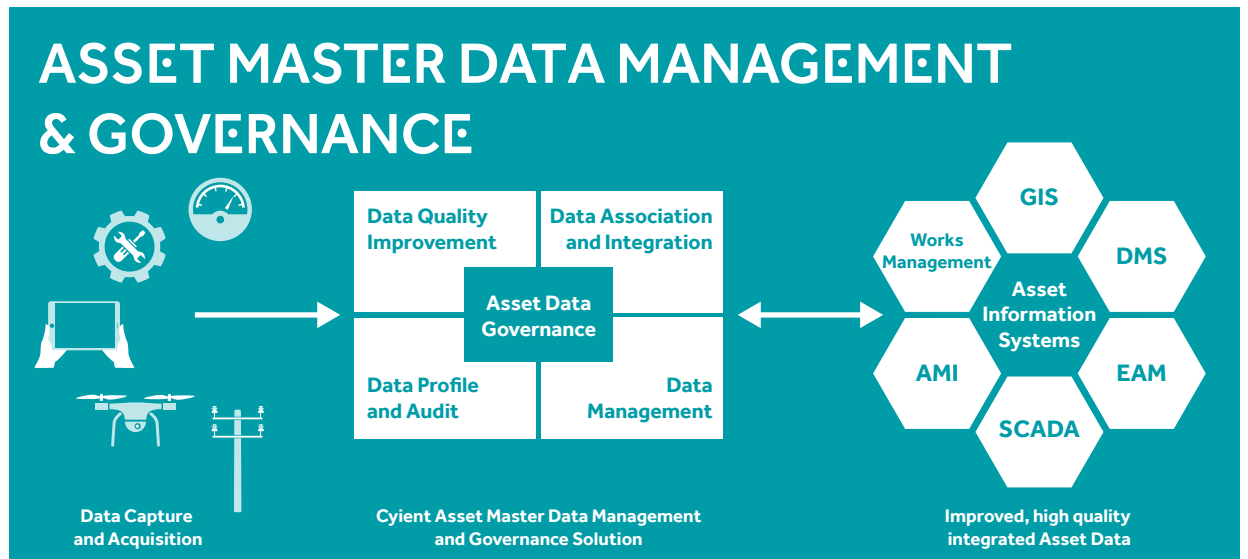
ASSET MASTER DATA MANAGEMENT & GOVERNANCE

Data Quality Improvement

Data Association and Integration

Asset Data Governance

Data Profile and Audit

Data Management

GIS

Works Management

DMS

Asset Information Systems

AMI

EAM

SCADA

Data Capture and Acquisition

Cyient Asset Master Data Management and Governance Solution

Improved, high quality integrated Asset Data